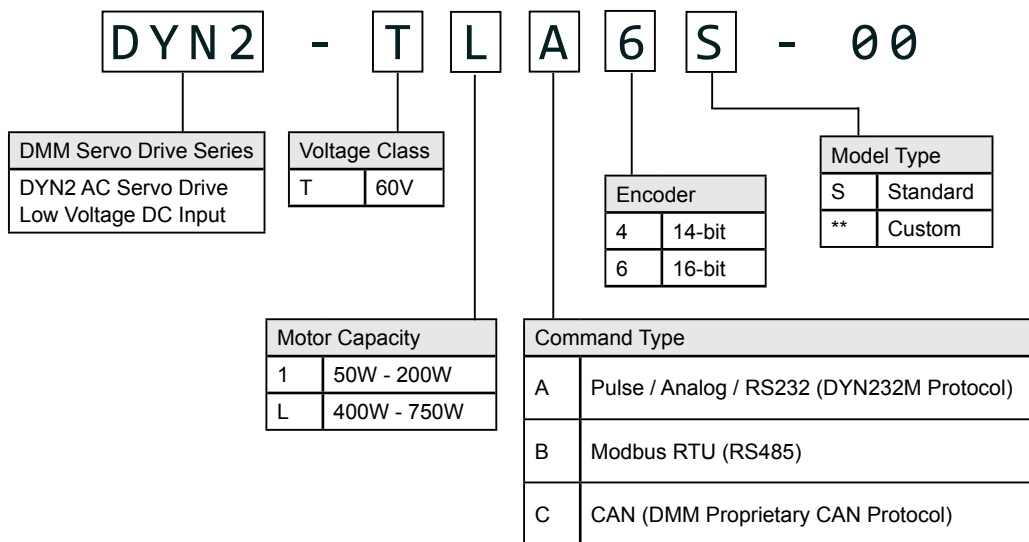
DYN2 - T L A 6 S - 00

| DMM Servo Drive Series |
|---|
| DYN2 AC Servo Drive Low Voltage DC Input |

| Voltage Class | |
|---|---|
| T | 60V |

| Encoder | |
|---|---|
| 4 | 14-bit |
| 6 | 16-bit |

| Model Type | |
|---|---|
| S | Standard |
| ** | Custom |

| Motor Capacity | |
|---|---|
| 1 | 50W - 200W |
| L | 400W - 750W |

| Command Type | |
|---|---|
| A | Pulse / Analog / RS232 (DYN232M Protocol) |
| B | Modbus RTU (RS485) |
| C | CAN (DMM Proprietary CAN Protocol) |